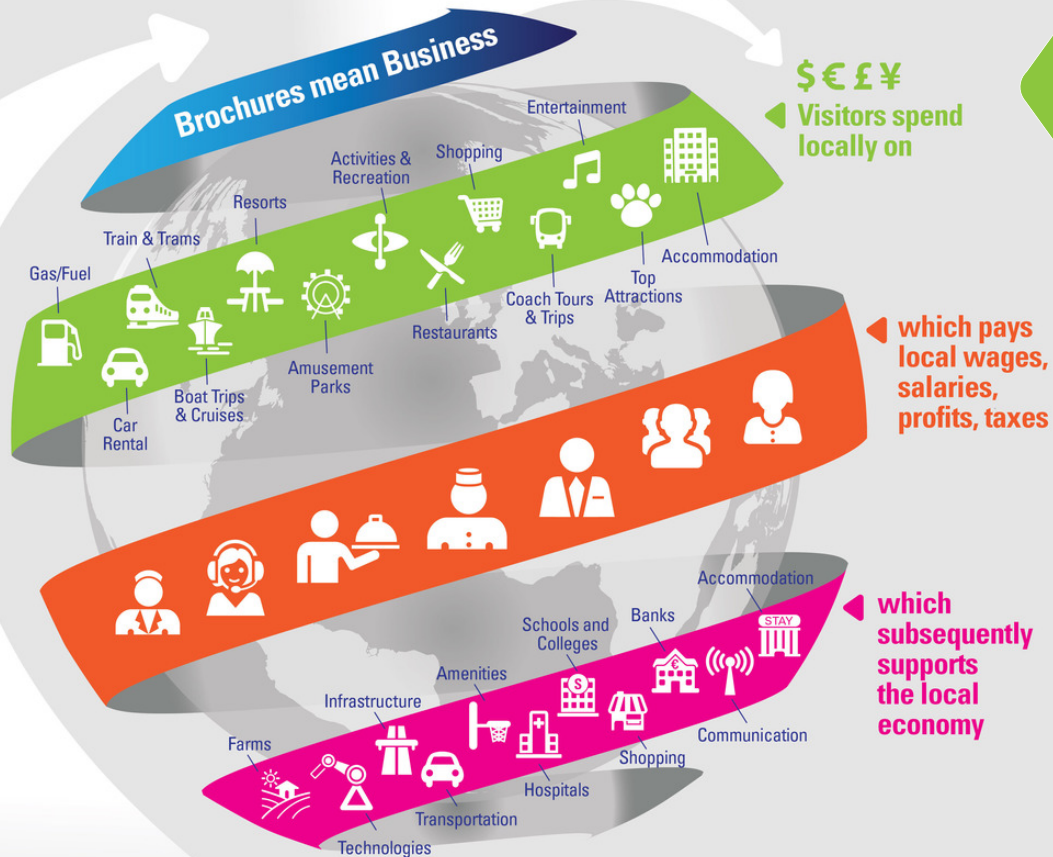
Brochures mean Business

$ € £ ¥
Visitors spend locally on

Entertainment
Shopping
Activities & Recreation
Resorts
Train & Trams
Gas/Fuel
Car Rental
Boat Trips & Cruises
Amusement Parks
Restaurants
Coach Tours & Trips
Top Attractions
Accommodation

which pays local wages, salaries, profits, taxes

which subsequently supports the local economy

Accommodation
STAY
Banks
Schools and Colleges
Amenities
Infrastructure
Farms
Technologies
Transportation
Hospitals
Shopping
Communication